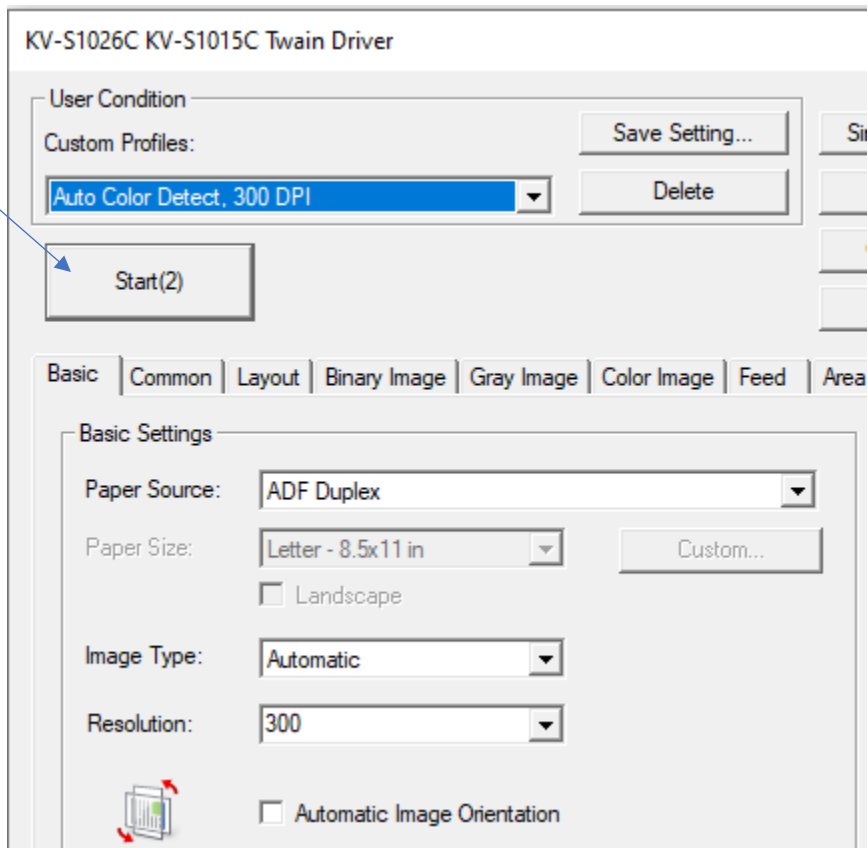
KV-S1026C KV-S1015C Twain Driver

User Condition

Custom Profiles:

Save Setting...

Si

Auto Color Detect, 300 DPI

Delete

Start(2)

Basic | Common | Layout | Binary Image | Gray Image | Color Image | Feed | Area

Basic Settings

Paper Source: ADF Duplex

Paper Size: Letter - 8.5x11 in

Custom...

Landscape

Image Type: Automatic

Resolution: 300

Automatic Image Orientation